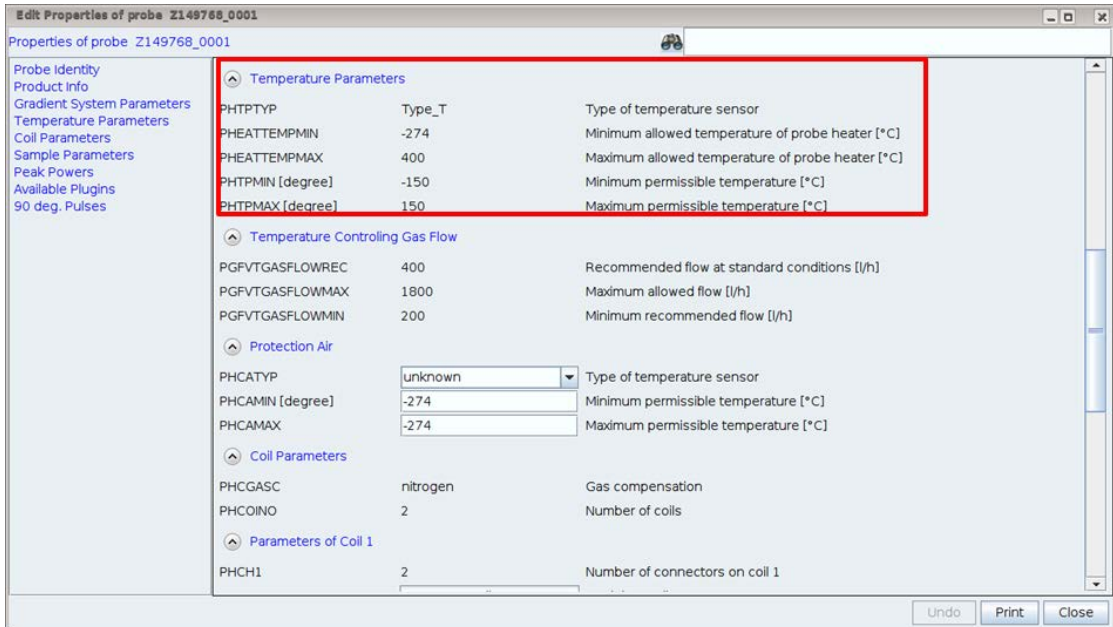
Edit Properties of probe Z149768_0001

Properties of probe Z149768_0001

Probe Identity
Product Info
Gradient System Parameters
Temperature Parameters
Coil Parameters
Sample Parameters
Peak Powers
Available Plugins
90 deg. Pulses

Temperature Parameters

| | | |
|---|---|---|
| PHTPTYP | Type_T | Type of temperature sensor |
| PHEATTEMPMIN | -274 | Minimum allowed temperature of probe heater [°C] |
| PHEATTEMPMAX | 400 | Maximum allowed temperature of probe heater [°C] |
| PHTPMIN [degree] | -150 | Minimum permissible temperature [°C] |
| PHTPMAX [degree] | 150 | Maximum permissible temperature [°C] |

Temperature Controling Gas Flow

| | | |
|---|---|---|
| PGFVTGASFLOWREC | 400 | Recommended flow at standard conditions [l/h] |
| PGFVTGASFLOWMAX | 1800 | Maximum allowed flow [l/h] |
| PGFVTGASFLOWMIN | 200 | Minimum recommended flow [l/h] |

Protection Air

| | | |
|---|---|---|
| PHCATYP | unknown | Type of temperature sensor |
| PHCAMIN [degree] | -274 | Minimum permissible temperature [°C] |
| PHCAMAX | -274 | Maximum permissible temperature [°C] |

Coil Parameters

| | | |
|---|---|---|
| PHCGASC | nitrogen | Gas compensation |
| PHCOINO | 2 | Number of coils |

Parameters of Coil 1

| | | |
|---|---|---|
| PHCH1 | 2 | Number of connectors on coil 1 |

Undo Print Close